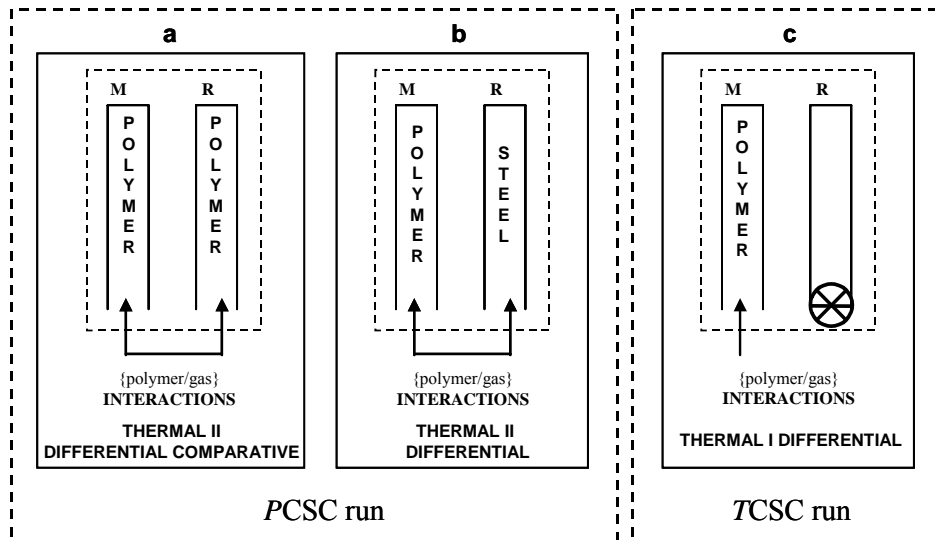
a

M R

POLYMER POLYMER

{polymer/gas}
INTERACTIONS

THERMAL II
DIFFERENTIAL COMPARATIVE

b

M R

POLYMER STEEL

{polymer/gas}
INTERACTIONS

THERMAL II
DIFFERENTIAL

*P*CSC run

c

M R

POLYMER

{polymer/gas}
INTERACTIONS

THERMAL I DIFFERENTIAL

*T*CSC run